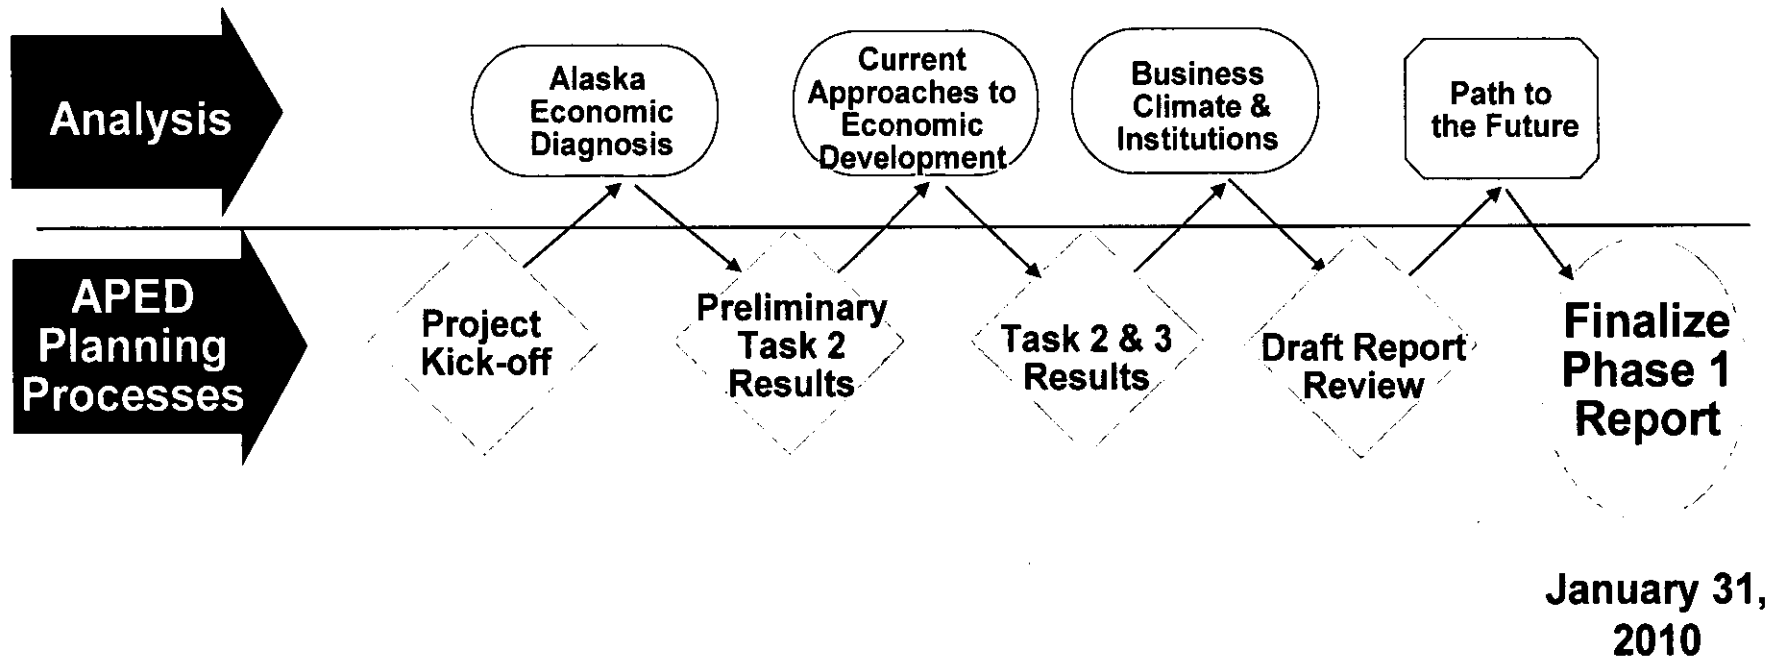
Analysis

Alaska Economic Diagnosis

Current Approaches to Economic Development

Business Climate & Institutions

Path to the Future

APED Planning Processes

Project Kick-off

Preliminary Task 2 Results

Task 2 & 3 Results

Draft Report Review

Finalize Phase 1 Report

January 31, 2010